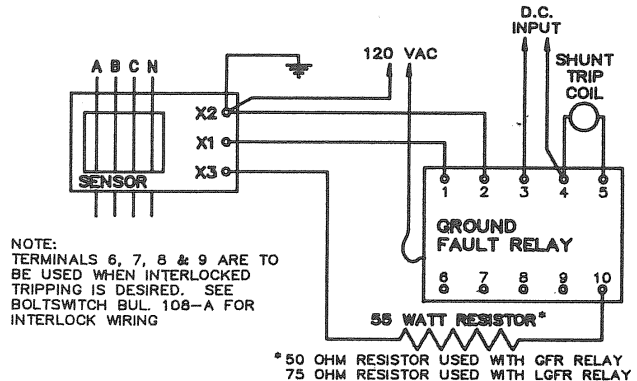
D.C. INPUT

120 VAC

SHUNT TRIP COIL

A B C N

X2

X1

X3

SENSOR

1 2 3 4 5

GROUND FAULT RELAY

6 7 8 9 10

NOTE:
TERMINALS 6, 7, 8 & 9 ARE TO BE USED WHEN INTERLOCKED TRIPPING IS DESIRED. SEE BOLTSWITCH BUL. 108-A FOR INTERLOCK WIRING

55 WATT RESISTOR*

*50 OHM RESISTOR USED WITH GFR RELAY
75 OHM RESISTOR USED WITH LGFR RELAY